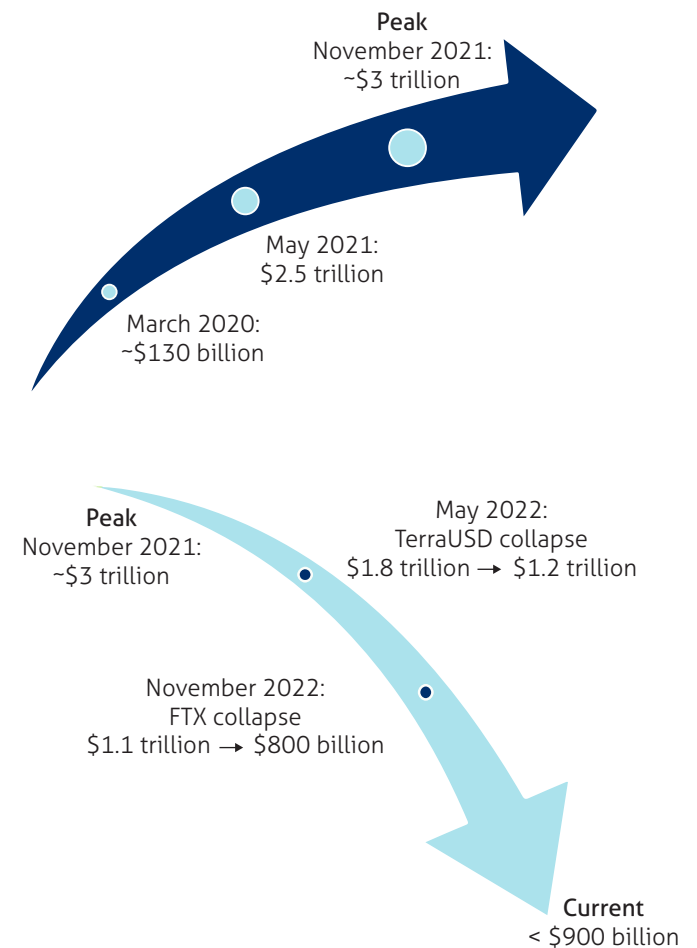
Peak
November 2021:
~\$3 trillion

May 2021:
\$2.5 trillion

March 2020:
~\$130 billion

Peak
November 2021:
~\$3 trillion

May 2022:
TerraUSD collapse
\$1.8 trillion → \$1.2 trillion

November 2022:
FTX collapse
\$1.1 trillion → \$800 billion

Current
< \$900 billion